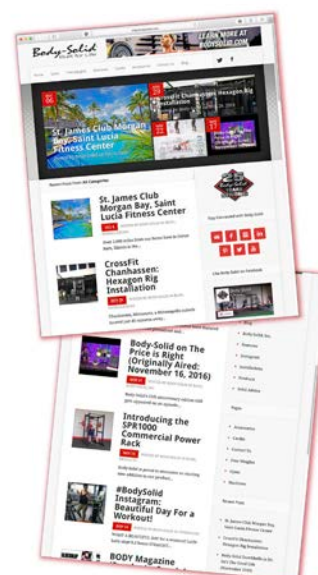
Body-Solid

LEARN MORE AT BODYSOLID.COM

St. James Club Morgan Bay, Saint Lucia Fitness Center

CrossFit Chanhassen: Hexagon Rig Installation

Recent Posts from All Categories

St. James Club Morgan Bay, Saint Lucia Fitness Center

CrossFit Chanhassen: Hexagon Rig Installation

Body-Solid on The Price is Right (Originally Aired: November 16, 2016)

Introducing the SPR1000 Commercial Power Rack

#BodySolid Instagram: Beautiful Day For a Workout!

BODY Magazine

Body-Solid Inc.

Pages

Recent Posts